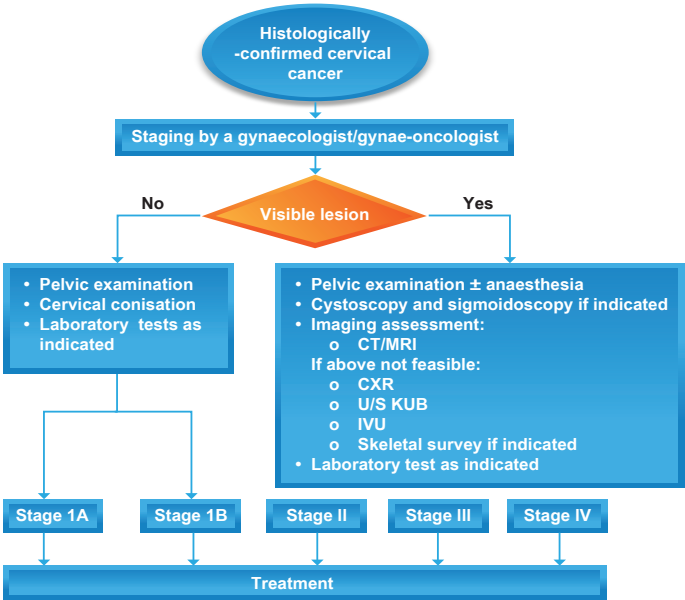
Histologically -confirmed cervical cancer

Staging by a gynaecologist/gynae-oncologist

No

Visible lesion

Yes

- Pelvic examination
- Cervical conisation
- Laboratory tests as indicated

- Pelvic examination ± anaesthesia
- Cystoscopy and sigmoidoscopy if indicated
- Imaging assessment:
  - o CT/MRI
  
  If above not feasible:
  - o CXR
  - o U/S KUB
  - o IVU
  - o Skeletal survey if indicated
- Laboratory test as indicated

Stage 1A

Stage 1B

Stage II

Stage III

Stage IV

Treatment